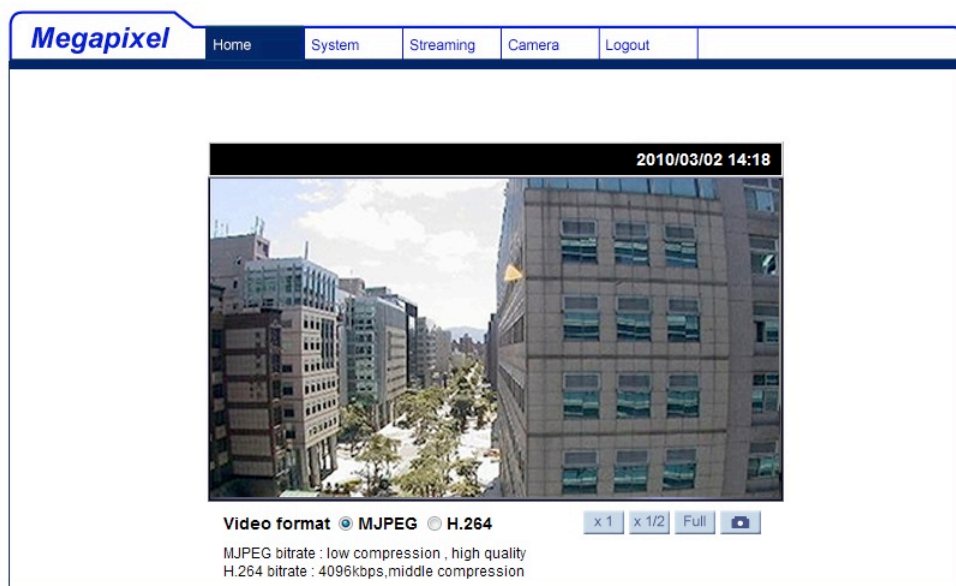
Megapixel

Home | System | Streaming | Camera | Logout

2010/03/02 14:18

Video format MJPEG H.264

x 1 | x 1/2 | Full

MJPEG bitrate : low compression , high quality
H.264 bitrate : 4096kbps,middle compression